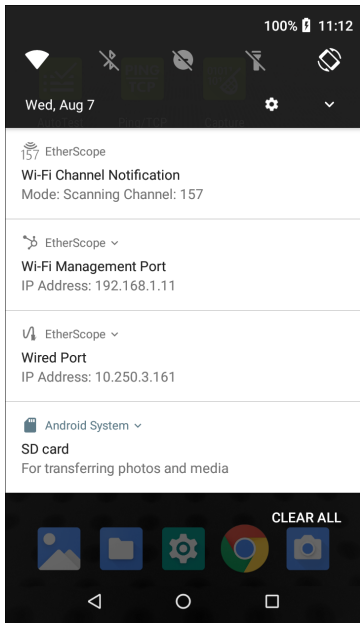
100% 11:12

Wed, Aug 7

157 EtherScope
Wi-Fi Channel Notification
Mode: Scanning Channel: 157

EtherScope
Wi-Fi Management Port
IP Address: 192.168.1.11

EtherScope
Wired Port
IP Address: 10.250.3.161

Android System
SD card
For transferring photos and media

CLEAR ALL